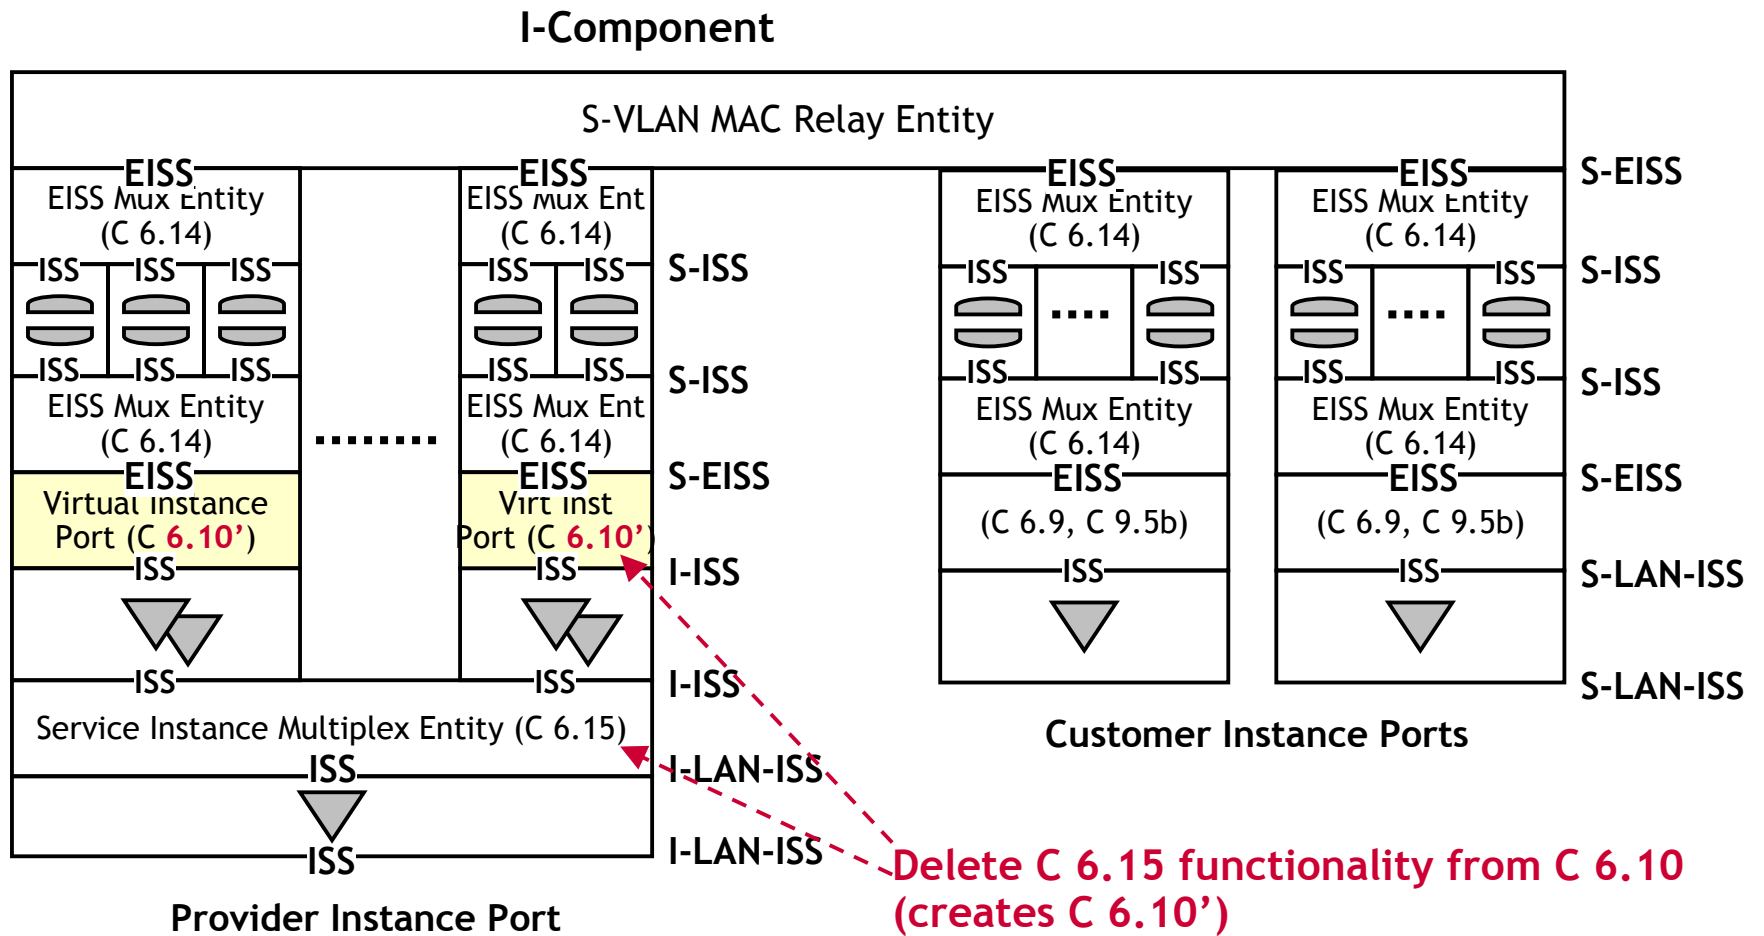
I-Component

S-VLAN MAC Relay Entity

EISS
EISS Mux Entity
(C 6.14)
ISS ISS ISS
ISS ISS ISS
EISS Mux Entity
(C 6.14)
EISS
Virtual Instance Port (C 6.10')
ISS
ISS

........

EISS
EISS Mux Ent
(C 6.14)
ISS ISS
ISS ISS
EISS Mux Ent
(C 6.14)
EISS
Virt Inst Port (C 6.10')
ISS
ISS

Service Instance Multiplex Entity (C 6.15)
ISS
ISS

Provider Instance Port

S-ISS
S-ISS
S-EISS
I-ISS
I-ISS
I-LAN-ISS
I-LAN-ISS

EISS
EISS Mux Entity
(C 6.14)
ISS ISS
....
ISS ISS
EISS Mux Entity
(C 6.14)
EISS
(C 6.9, C 9.5b)
ISS

EISS
EISS Mux Entity
(C 6.14)
ISS ISS
....
ISS ISS
EISS Mux Entity
(C 6.14)
EISS
(C 6.9, C 9.5b)
ISS

Customer Instance Ports

S-EISS
S-ISS
S-ISS
S-EISS
S-LAN-ISS
S-LAN-ISS

Delete C 6.15 functionality from C 6.10
(creates C 6.10')